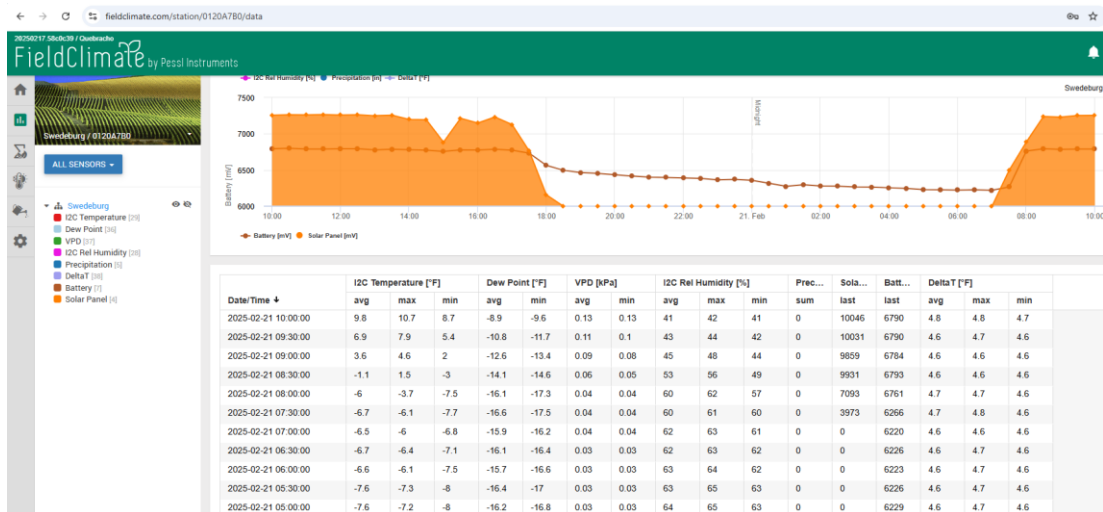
fieldclimate.com/station/0120A7B0/data

20250217.58c0c39 / Quebracho
FieldClimate by Pessl Instruments

Swedeburg / 0120A7B0

ALL SENSORS

Swedeburg
I2C Temperature [29]
Dew Point [36]
VPD [37]
I2C Rel Humidity [28]
Precipitation [5]
DeltaT [38]
Battery [7]
Solar Panel [4]

I2C Rel Humidity [%] Precipitation [in] DeltaT [°F]

Swedeburg

7500
7000
6500
6000
Battery [mV]
Midnight
10:00 12:00 14:00 16:00 18:00 20:00 22:00 21. Feb 02:00 04:00 06:00 08:00 10:00

Battery [mV] Solar Panel [mV]

| Date/Time | I2C Temperature [°F] | | | Dew Point [°F] | | VPD [kPa] | | I2C Rel Humidity [%] | | | Prec... | Sola... | Batt... | DeltaT [°F] | | |
|---|---|---|---|---|---|---|---|---|---|---|---|---|---|---|---|---|
| | avg | max | min | avg | min | avg | min | avg | max | min | sum | last | last | avg | max | min |
| 2025-02-21 10:00:00 | 9.8 | 10.7 | 8.7 | -8.9 | -9.6 | 0.13 | 0.13 | 41 | 42 | 41 | 0 | 10046 | 6790 | 4.8 | 4.8 | 4.7 |
| 2025-02-21 09:30:00 | 6.9 | 7.9 | 5.4 | -10.8 | -11.7 | 0.11 | 0.1 | 43 | 44 | 42 | 0 | 10031 | 6790 | 4.6 | 4.7 | 4.6 |
| 2025-02-21 09:00:00 | 3.6 | 4.6 | 2 | -12.6 | -13.4 | 0.09 | 0.08 | 45 | 48 | 44 | 0 | 9859 | 6784 | 4.6 | 4.6 | 4.6 |
| 2025-02-21 08:30:00 | -1.1 | 1.5 | -3 | -14.1 | -14.6 | 0.06 | 0.05 | 53 | 56 | 49 | 0 | 9931 | 6793 | 4.6 | 4.6 | 4.6 |
| 2025-02-21 08:00:00 | -6 | -3.7 | -7.5 | -16.1 | -17.3 | 0.04 | 0.04 | 60 | 62 | 57 | 0 | 7093 | 6761 | 4.7 | 4.7 | 4.6 |
| 2025-02-21 07:30:00 | -6.7 | -6.1 | -7.7 | -16.6 | -17.5 | 0.04 | 0.04 | 60 | 61 | 60 | 0 | 3973 | 6266 | 4.7 | 4.8 | 4.6 |
| 2025-02-21 07:00:00 | -6.5 | -6 | -6.8 | -15.9 | -16.2 | 0.04 | 0.04 | 62 | 63 | 61 | 0 | 0 | 6220 | 4.6 | 4.6 | 4.6 |
| 2025-02-21 06:30:00 | -6.7 | -6.4 | -7.1 | -16.1 | -16.4 | 0.03 | 0.03 | 62 | 63 | 62 | 0 | 0 | 6226 | 4.6 | 4.7 | 4.6 |
| 2025-02-21 06:00:00 | -6.6 | -6.1 | -7.5 | -15.7 | -16.6 | 0.03 | 0.03 | 63 | 64 | 62 | 0 | 0 | 6223 | 4.6 | 4.7 | 4.6 |
| 2025-02-21 05:30:00 | -7.6 | -7.3 | -8 | -16.4 | -17 | 0.03 | 0.03 | 63 | 65 | 63 | 0 | 0 | 6226 | 4.6 | 4.7 | 4.6 |
| 2025-02-21 05:00:00 | -7.6 | -7.2 | -8 | -16.2 | -16.8 | 0.03 | 0.03 | 64 | 65 | 63 | 0 | 0 | 6229 | 4.6 | 4.7 | 4.6 |